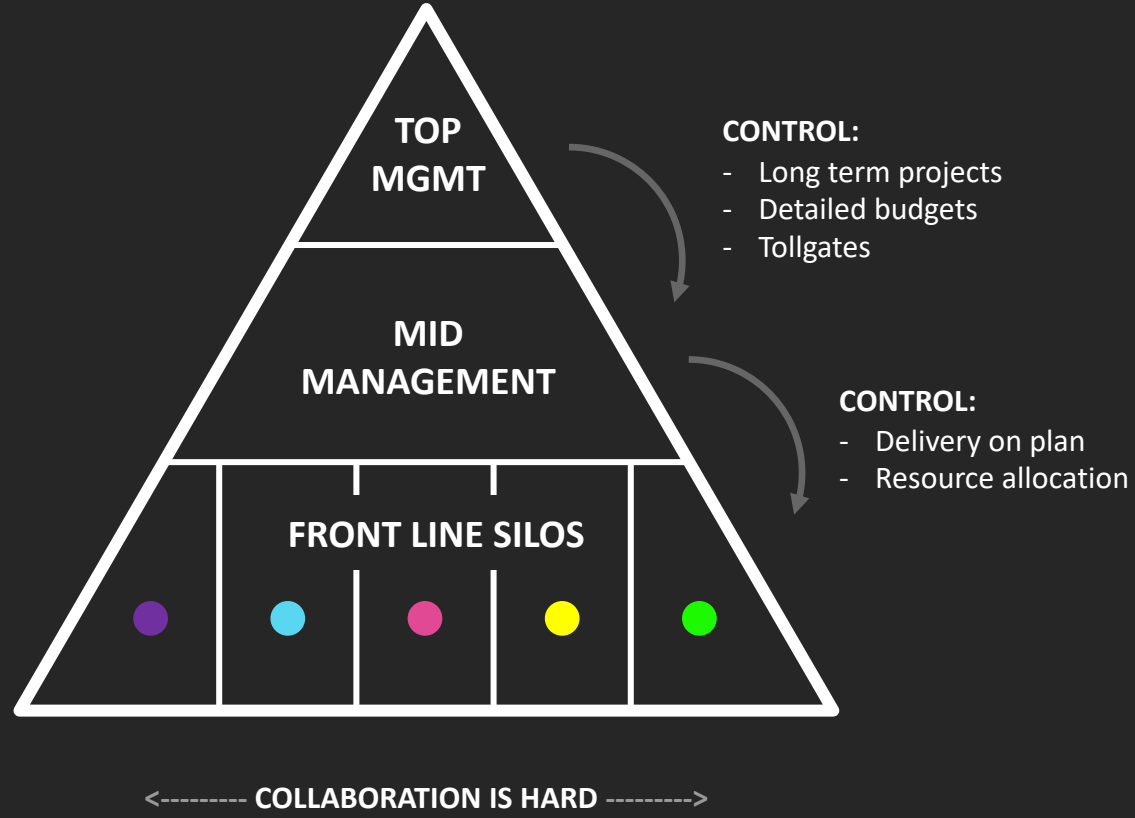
TOP MGMT

CONTROL:
- Long term projects
- Detailed budgets
- Tollgates

MID MANAGEMENT

CONTROL:
- Delivery on plan
- Resource allocation

FRONT LINE SILOS

<--------- COLLABORATION IS HARD --------->